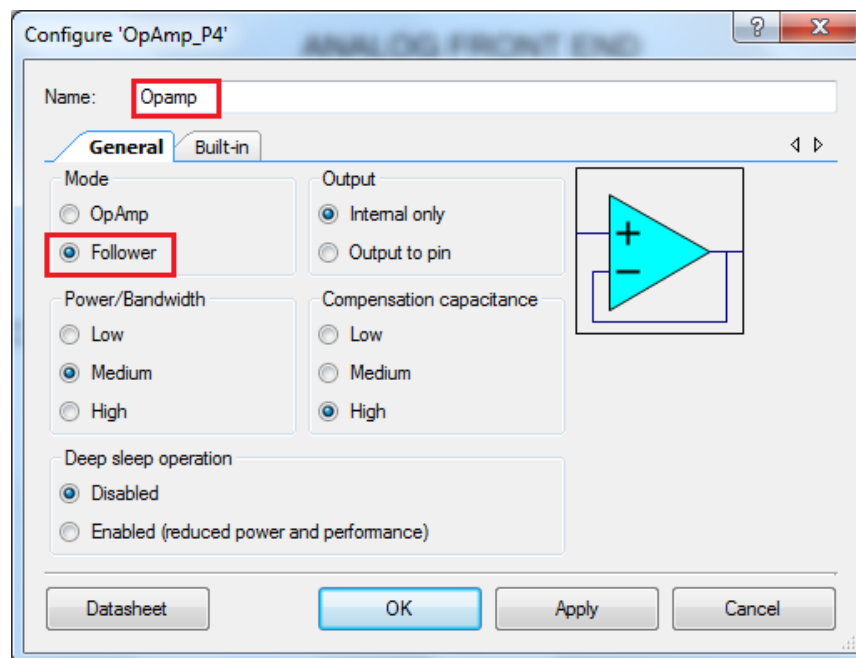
Configure 'OpAmp_P4'

?
X

Name: Opamp

General
Built-in

Mode
OpAmp
Follower

Output
Internal only
Output to pin

+
−

Power/Bandwidth
Low
Medium
High

Compensation capacitance
Low
Medium
High

Deep sleep operation
Disabled
Enabled (reduced power and performance)

Datasheet
OK
Apply
Cancel